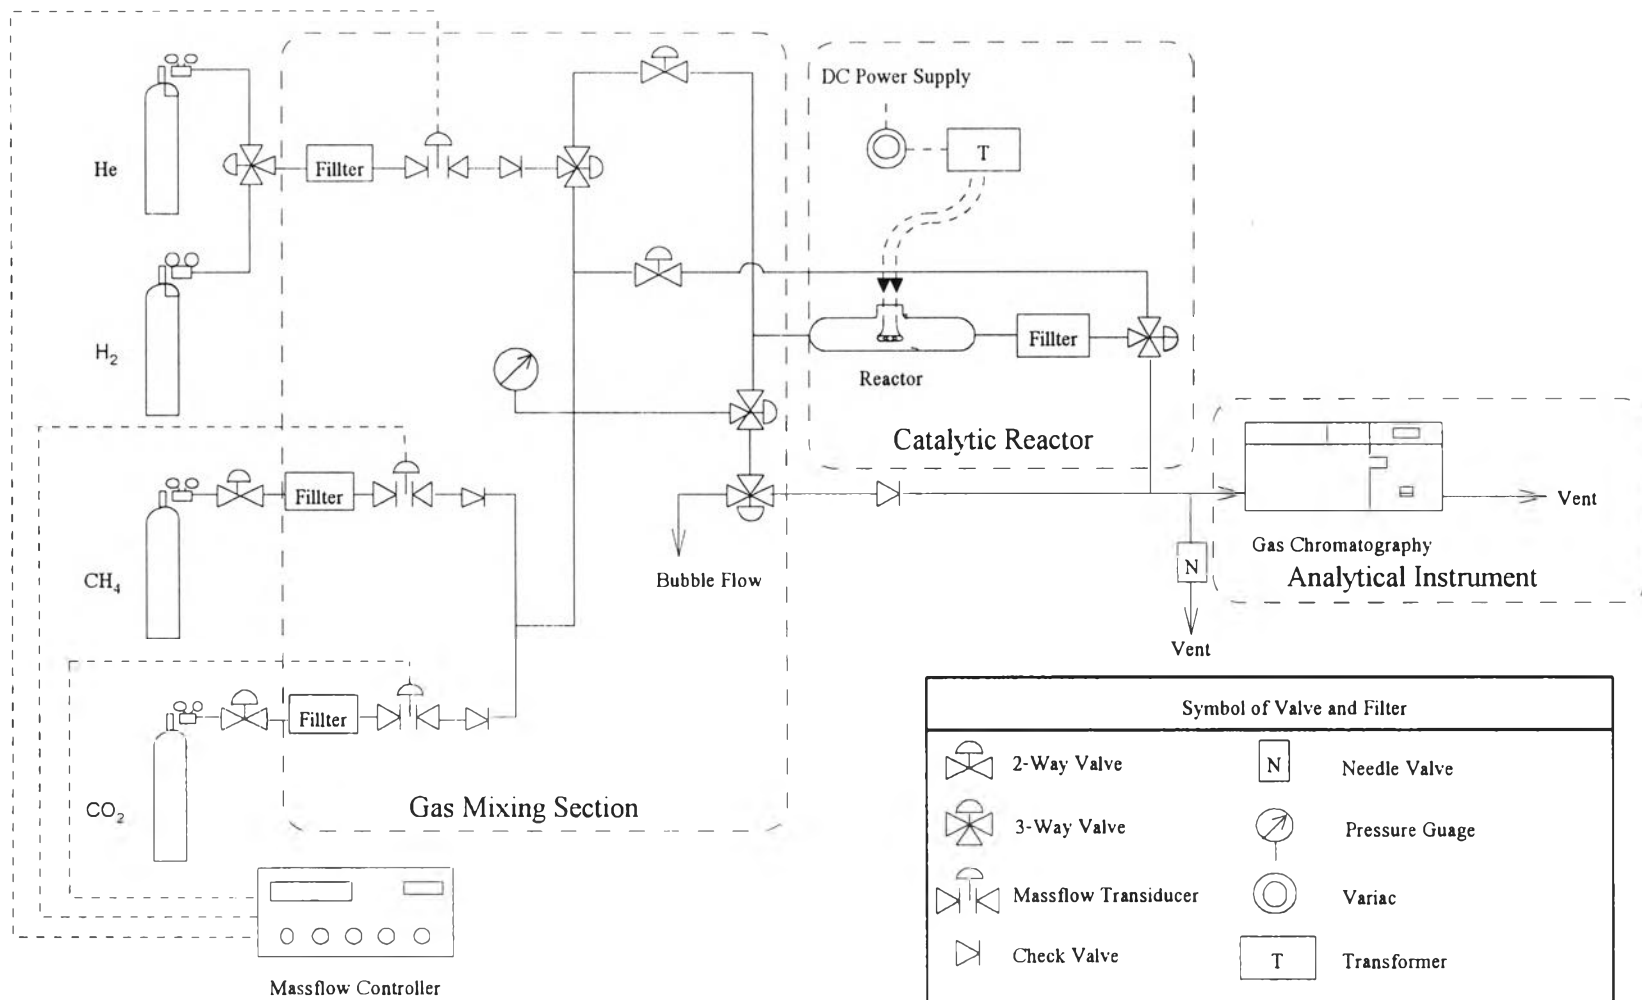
He

Fillter

$H_2$

DC Power Supply

T

Reactor

Fillter

Catalytic Reactor

$CH_4$

Fillter

Bubble Flow

Gas Chromatography

Analytical Instrument

Vent

N

Vent

$CO_2$

Fillter

Gas Mixing Section

Massflow Controller

| Symbol of Valve and Filter | | | |
|---|---|---|---|
| | 2-Way Valve | N | Needle Valve |
| | 3-Way Valve | | Pressure Guage |
| | Massflow Transiducer | | Variac |
| | Check Valve | T | Transformer |